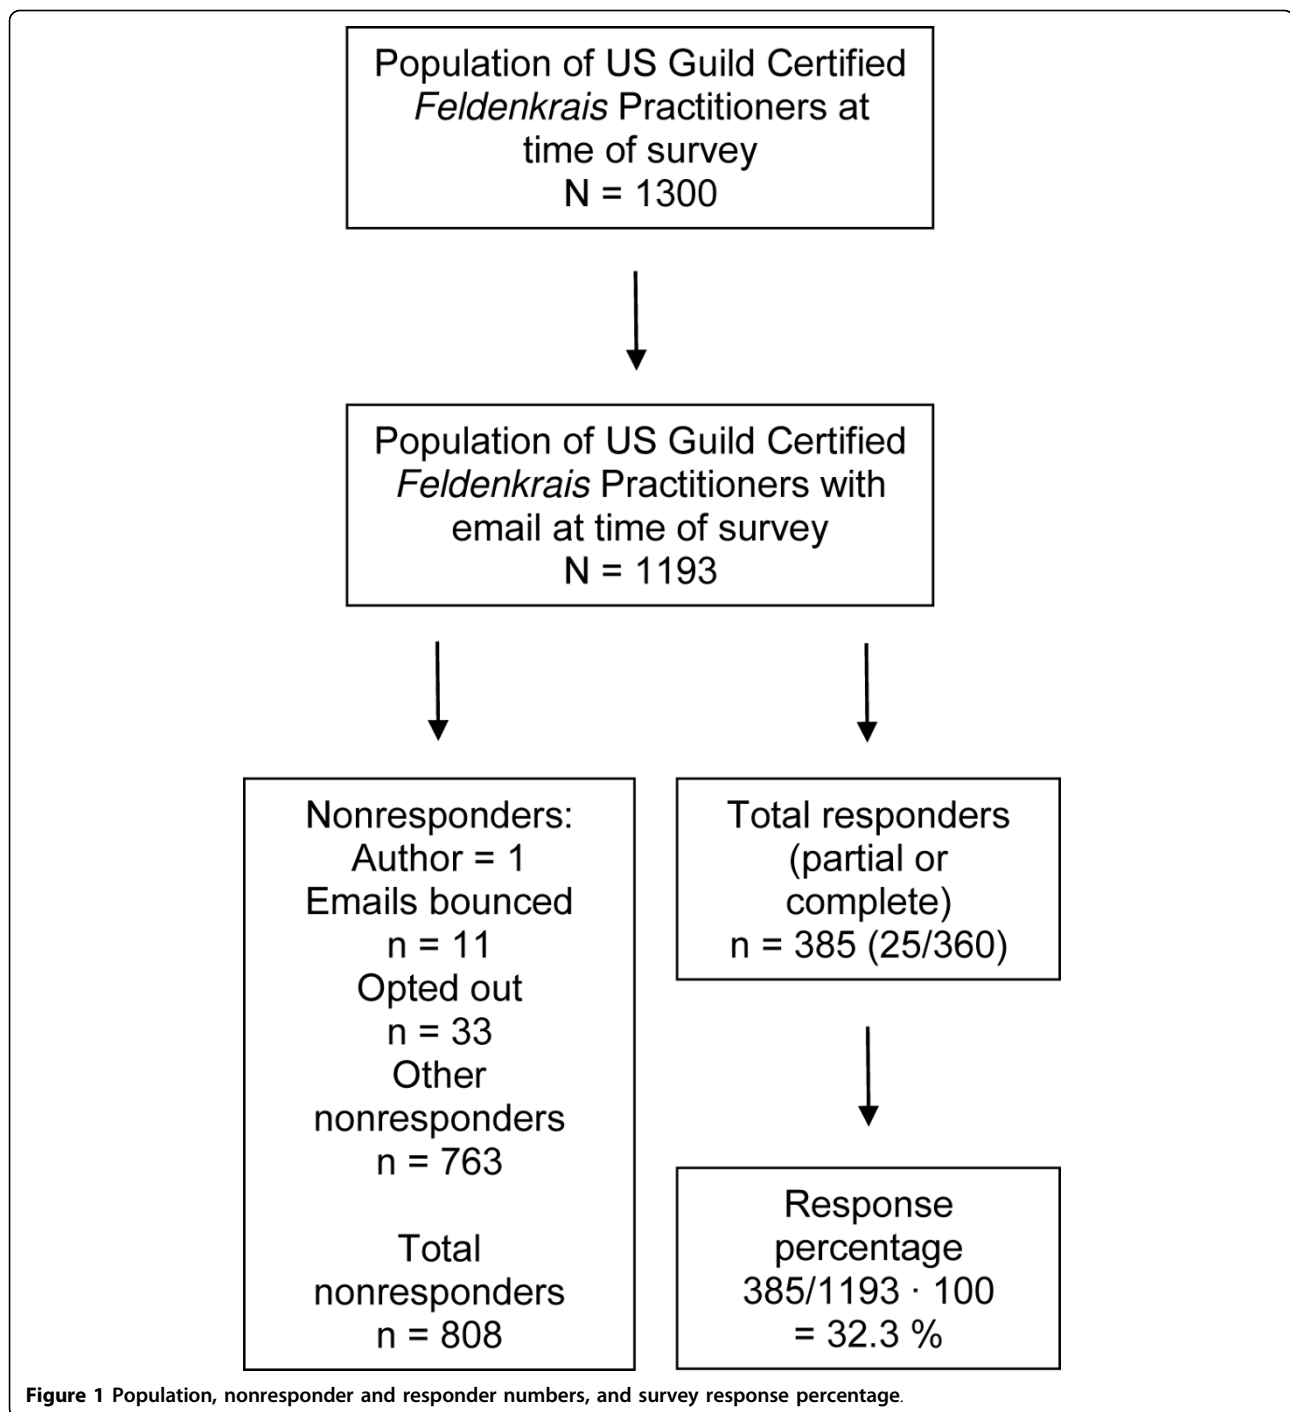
Population of US Guild Certified *Feldenkrais* Practitioners at time of survey
N = 1300

Population of US Guild Certified *Feldenkrais* Practitioners with email at time of survey
N = 1193

Nonresponders:
Author = 1
Emails bounced
n = 11
Opted out
n = 33
Other nonresponders
n = 763

Total nonresponders
n = 808

Total responders (partial or complete)
n = 385 (25/360)

Response percentage
$385/1193 \cdot 100$
= 32.3 %

**Figure 1** Population, nonresponder and responder numbers, and survey response percentage.